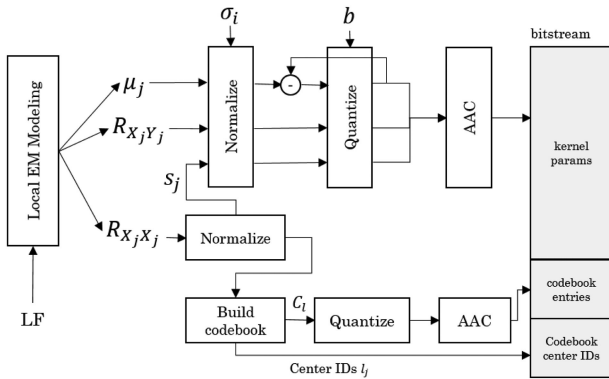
$\sigma_i$

$b$

bitstream

Local EM Modeling

$\mu_j$

$R_{X_j Y_j}$

$R_{X_j X_j}$

$s_j$

Normalize

-

Quantize

AAC

kernel params

Normalize

LF

Build codebook

$C_l$

Quantize

AAC

codebook entries

Codebook center IDs

Center IDs $l_j$